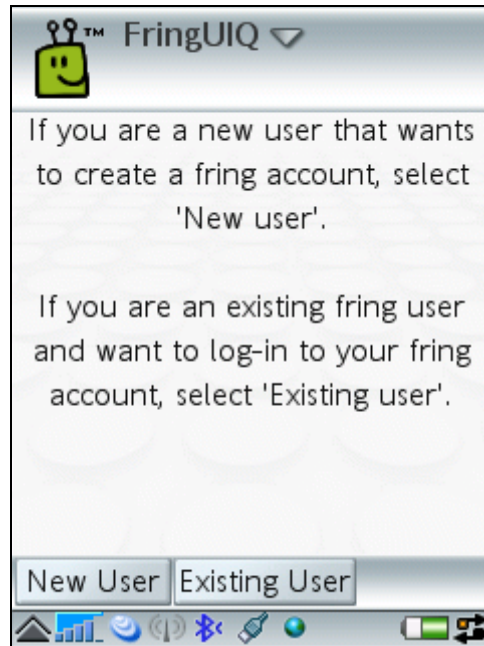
™ FringUIQ

If you are a new user that wants to create a fring account, select 'New user'.

If you are an existing fring user and want to log-in to your fring account, select 'Existing user'.

New User
Existing User